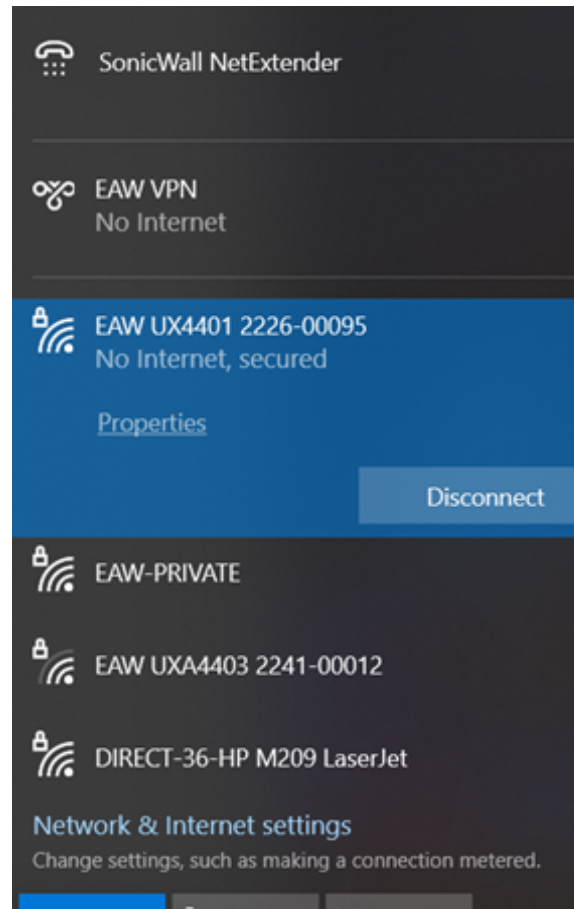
SonicWall NetExtender

EAW VPN
No Internet

EAW UX4401 2226-00095
No Internet, secured

Properties

Disconnect

EAW-PRIVATE

EAW UXA4403 2241-00012

DIRECT-36-HP M209 LaserJet

Network & Internet settings
Change settings, such as making a connection metered.